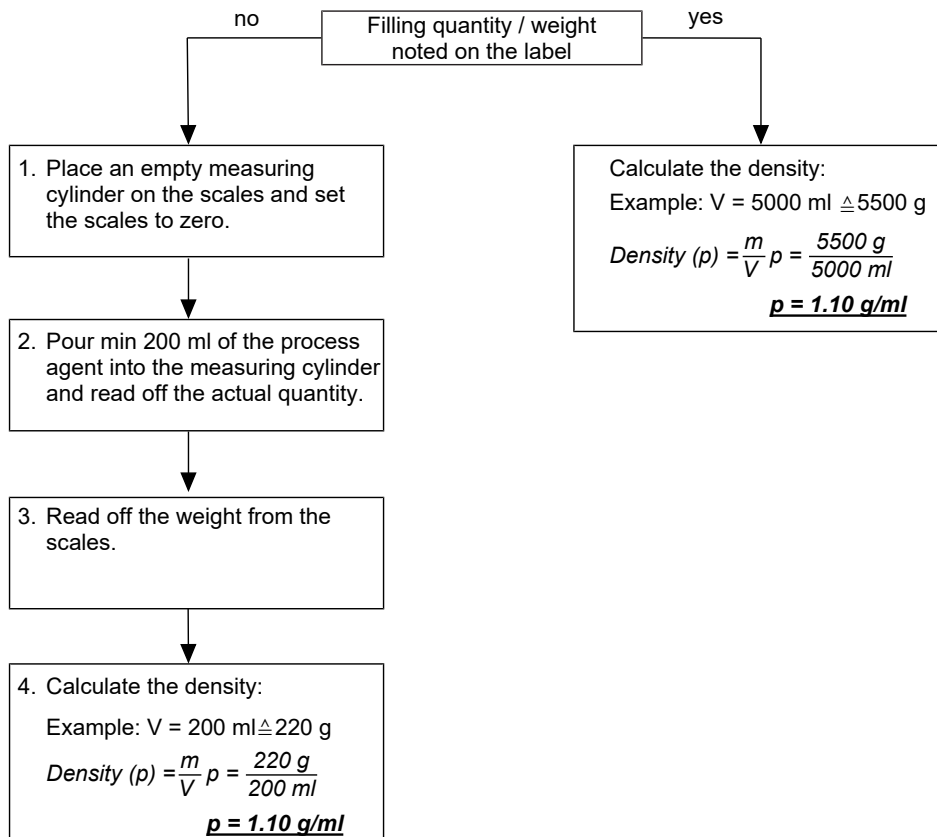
Filling quantity / weight noted on the label

no

yes

1. Place an empty measuring cylinder on the scales and set the scales to zero.

2. Pour min 200 ml of the process agent into the measuring cylinder and read off the actual quantity.

3. Read off the weight from the scales.

4. Calculate the density:

Example: V = 200 ml $\triangleq$ 220 g

*Density (p)* $= \frac{m}{V}$ $p = \frac{220 \text{ g}}{200 \text{ ml}}$

***p = 1.10 g/ml***

Calculate the density:

Example: V = 5000 ml $\triangleq$ 5500 g

*Density (p)* $= \frac{m}{V}$ $p = \frac{5500 \text{ g}}{5000 \text{ ml}}$

***p = 1.10 g/ml***